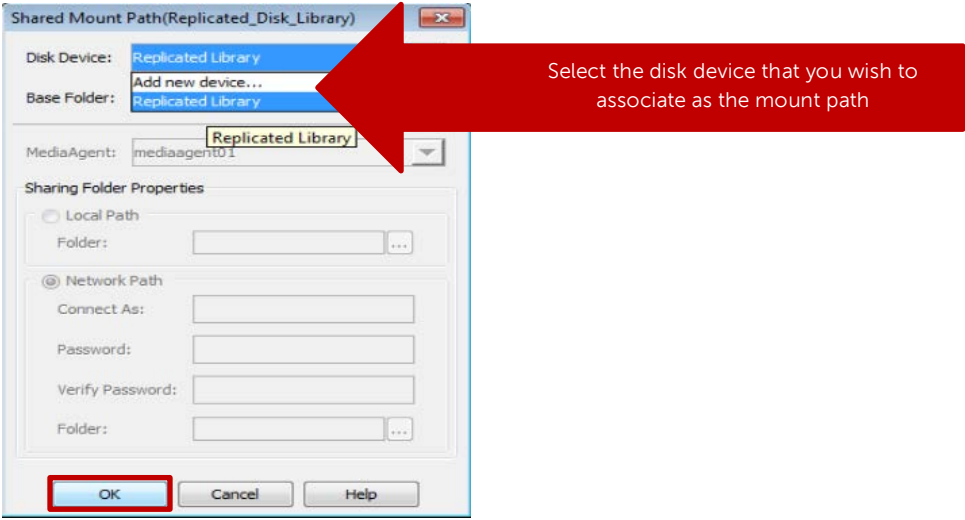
Shared Mount Path(Replicated_Disk_Library)

Disk Device: Replicated Library

Add new device...

Replicated Library

Base Folder:

Replicated Library

MediaAgent: mediaagent01

Sharing Folder Properties

Local Path

Folder: ...

Network Path

Connect As:

Password:

Verify Password:

Folder: ...

OK Cancel Help

Select the disk device that you wish to associate as the mount path